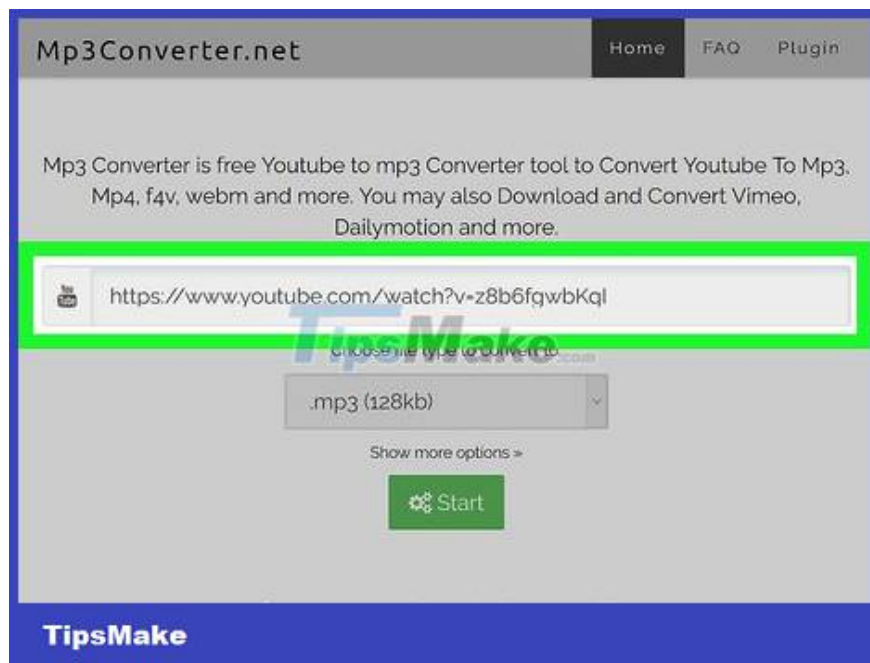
Mp3Converter.net

Home FAQ Plugin

Mp3 Converter is free Youtube to mp3 Converter tool to Convert Youtube To Mp3, Mp4, f4v, webm and more. You may also Download and Convert Vimeo, Dailymotion and more.

You Tube

https://www.youtube.com/watch?v=z8b6fgwbKql

TipsMake.com

Choose file type to convert to

.mp3 (128kb)

Show more options »

Start

TipsMake